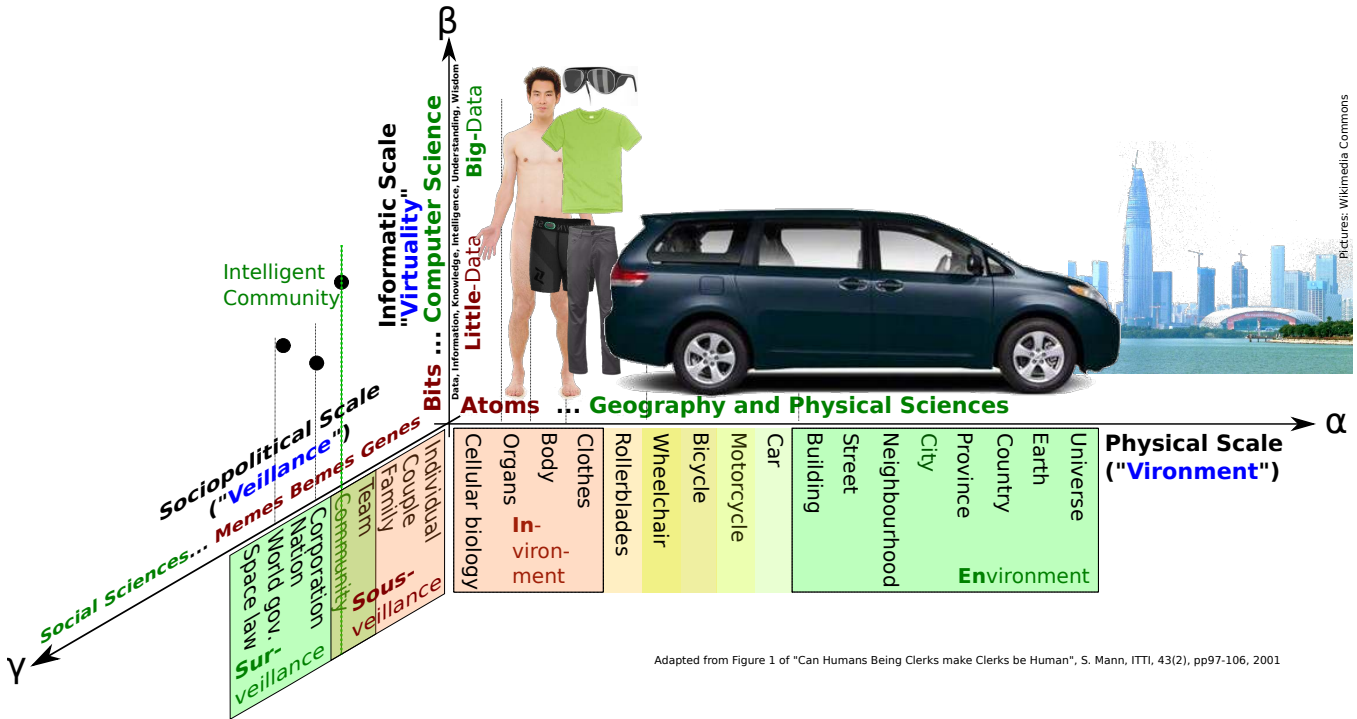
β

Informatic Scale
"Virtuality"
Bits ... Computer Science
Data, Information, Knowledge, Intelligence, Understanding, Wisdom
Little-Data
Big-Data

Pictures: Wikimedia Commons

Intelligent Community

Atoms ... Geography and Physical Sciences

α

Physical Scale
("Vironment")

Cellular biology
Organs
Body
Clothes
In-vironment

Rollerblades
Wheelchair
Bicycle
Motorcycle
Car

Building
Street
Neighbourhood
City
Province
Country
Earth
Universe
Environment

Sociopolitical Scale
("Veillance")
Social Sciences... Memes Bemes Genes

Individual
Couple
Family
Sous-veillance
Team
Community
Corporation
Nation
World gov.
Space law
Sur-veillance

γ

Adapted from Figure 1 of "Can Humans Being Clerks make Clerks be Human", S. Mann, ITTI, 43(2), pp97-106, 2001